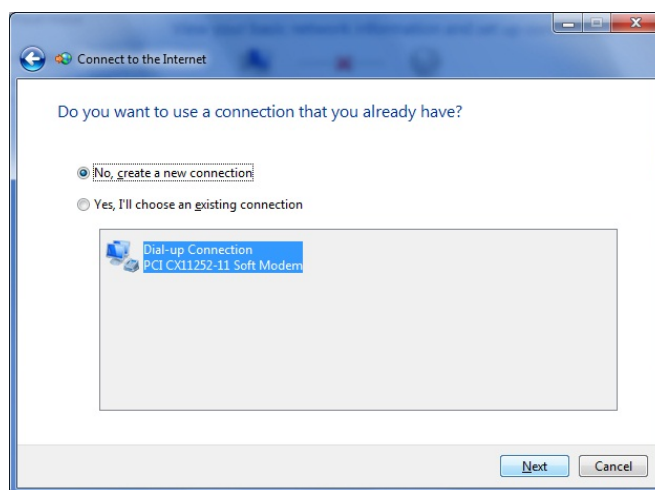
Connect to the Internet

Do you want to use a connection that you already have?

No, create a new connection

Yes, I'll choose an existing connection

Dial-up Connection
PCI CX11252-11 Soft Modem

Next

Cancel